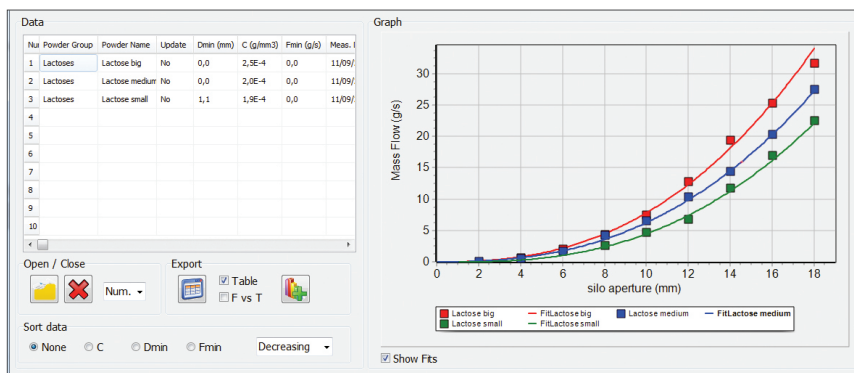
Data

| Nu | Powder Group | Powder Name | Update | Dmin (mm) | C (g/mm3) | Fmin (g/s) | Meas. |
|---|---|---|---|---|---|---|---|
| 1 | Lactoses | Lactose big | No | 0,0 | 2,5E-4 | 0,0 | 11/09/ |
| 2 | Lactoses | Lactose mediun | No | 0,0 | 2,0E-4 | 0,0 | 11/09/ |
| 3 | Lactoses | Lactose small | No | 1,1 | 1,9E-4 | 0,0 | 11/09/ |
| 4 | | | | | | | |
| 5 | | | | | | | |
| 6 | | | | | | | |
| 7 | | | | | | | |
| 8 | | | | | | | |
| 9 | | | | | | | |
| 10 | | | | | | | |

Open / Close

Num.

Export

Table

F vs T

Sort data

None C Dmin Fmin

Decreasing

Graph

Mass Flow (g/s)

0 5 10 15 20 25 30

0 2 4 6 8 10 12 14 16 18

silo aperture (mm)

Lactose big FitLactose big Lactose medium FitLactose medium Lactose small FitLactose small

Show Fits